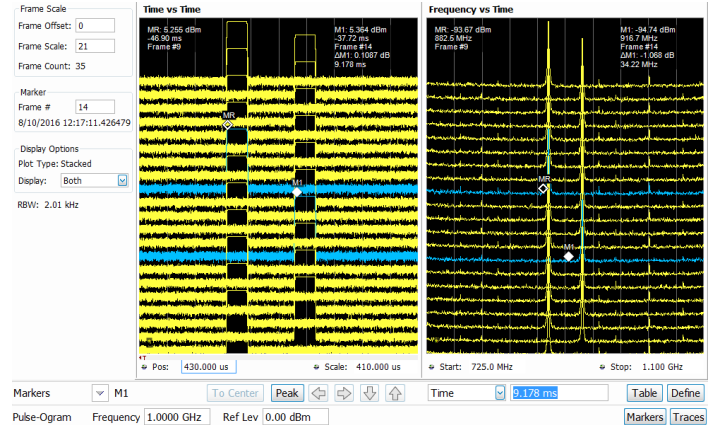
Frame Scale
Frame Offset: 0
Frame Scale: 21
Frame Count: 35

Marker
Frame # 14
8/10/2016 12:17:11.426479

Display Options
Plot Type: Stacked
Display: Both

RBW: 2.01 kHz

Time vs Time

MR: 5.256 dBm
-46.90 ms
Frame #9

M1: 5.364 dBm
-37.72 ms
Frame #14
ΔM1: 0.1087 dB
9.178 ms

MR

M1

Pos: 430.000 us
Scale: 410.000 us

Frequency vs Time

MR: -93.67 dBm
882.5 MHz
Frame #9

M1: -94.74 dBm
916.7 MHz
Frame #14
ΔM1: -1.068 dB
34.22 MHz

MR

M1

Start: 725.0 MHz
Stop: 1.100 GHz

Markers M1 To Center Peak Time 9.178 ms Table Define

Pulse-Ogram Frequency 1.0000 GHz Ref Lev 0.00 dBm Markers Traces